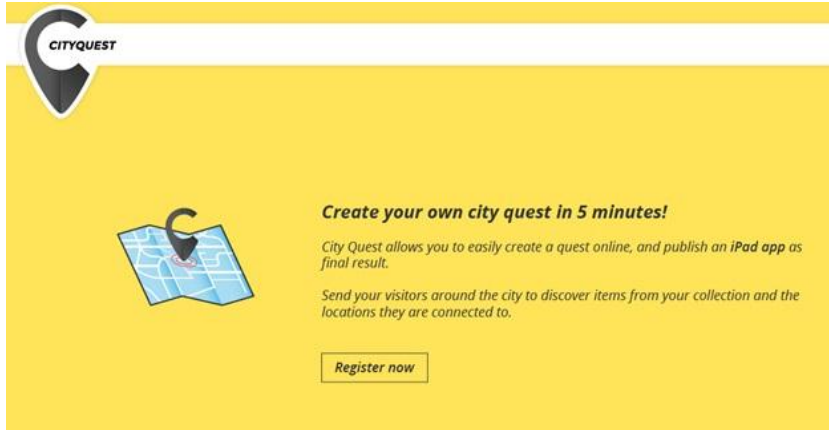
CITYQUEST

Create your own city quest in 5 minutes!

City Quest allows you to easily create a quest online, and publish an iPad app as final result.

Send your visitors around the city to discover items from your collection and the locations they are connected to.

Register now